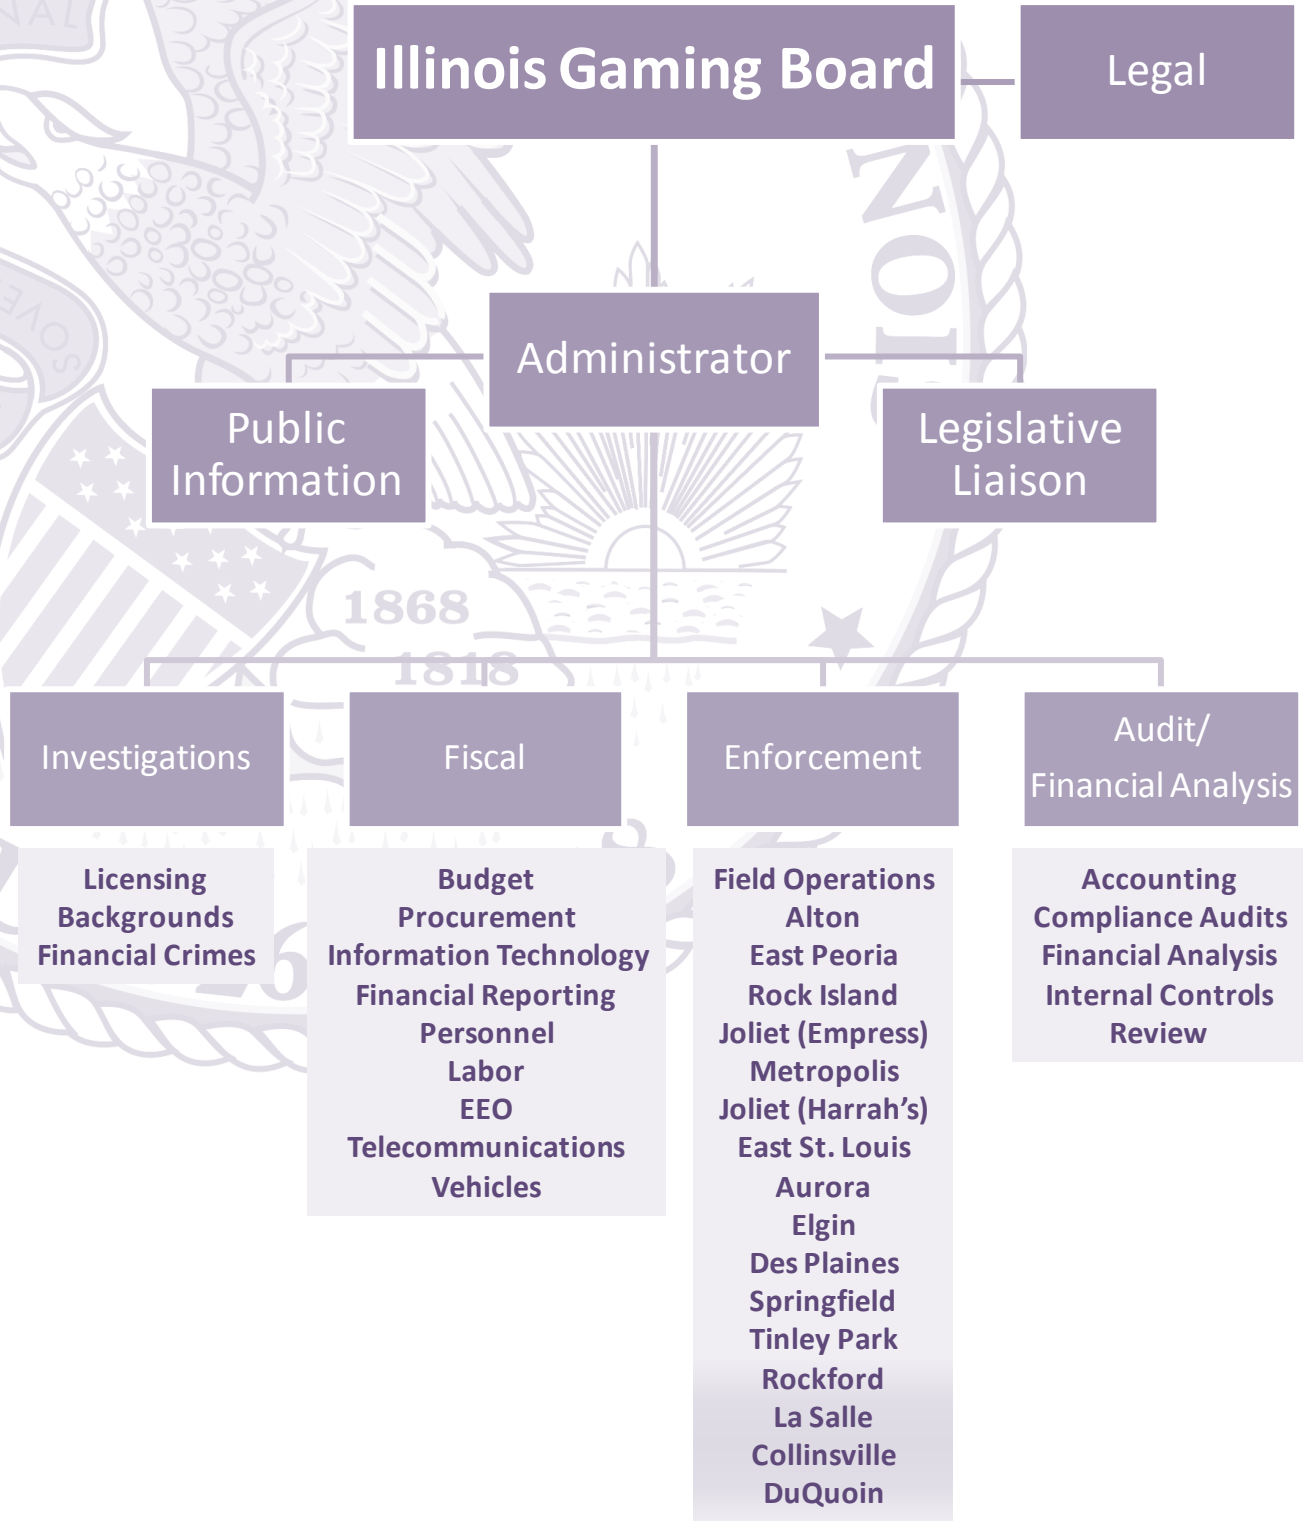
Illinois Gaming Board

Legal

Administrator

Public Information

Legislative Liaison

1868

1818

Investigations

Fiscal

Enforcement

Audit/ Financial Analysis

Licensing
Backgrounds
Financial Crimes

Budget
Procurement
Information Technology
Financial Reporting
Personnel
Labor
EEO
Telecommunications
Vehicles

Field Operations
Alton
East Peoria
Rock Island
Joliet (Empress)
Metropolis
Joliet (Harrah's)
East St. Louis
Aurora
Elgin
Des Plaines
Springfield
Tinley Park
Rockford
La Salle
Collinsville
DuQuoin

Accounting
Compliance Audits
Financial Analysis
Internal Controls
Review